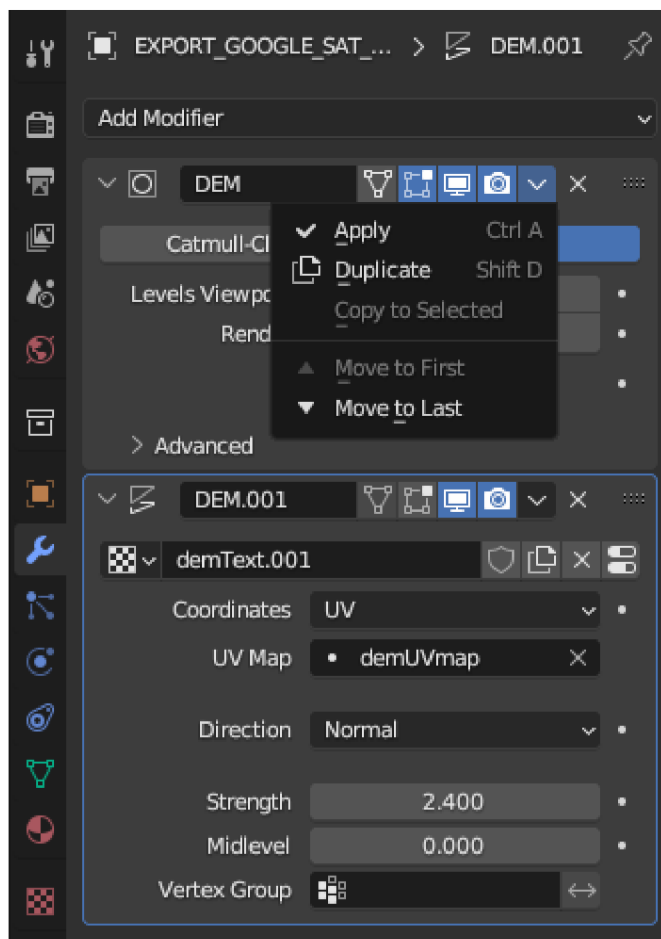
EXPORT_GOOGLE_SAT_... > DEM.001

Add Modifier

DEM

Catmull-Cl

Levels Viewpo

Rend

Apply Ctrl A
Duplicate Shift D
Copy to Selected
Move to First
Move to Last

> Advanced

DEM.001

demText.001

Coordinates UV

UV Map demUVmap

Direction Normal

Strength 2.400

Midlevel 0.000

Vertex Group